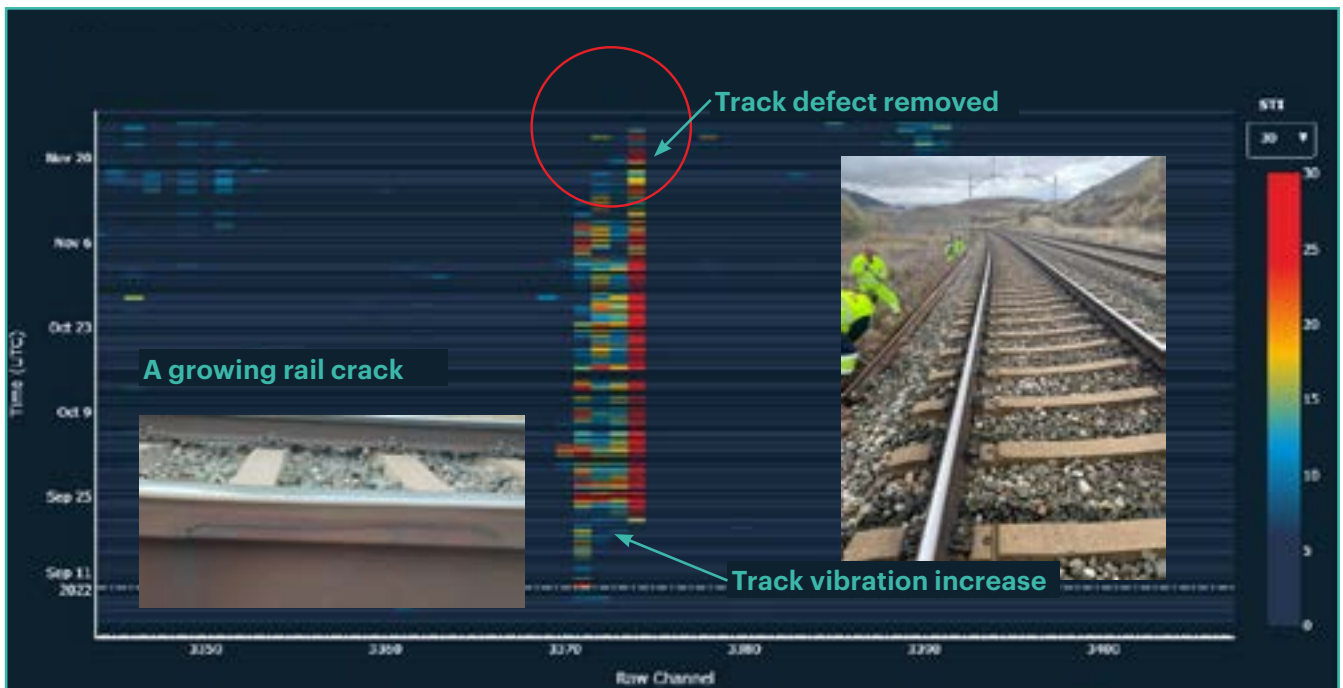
Track defect removed

STI

30

Nov 20

Nov 6

Oct 23

Oct 9

Sep 25

Sep 11
2022

Time (UTC)

A growing rail crack

Track vibration increase

30
25
20
15
10
5
0

3350
3360
3370
3380
3390
3400

Raw Channel